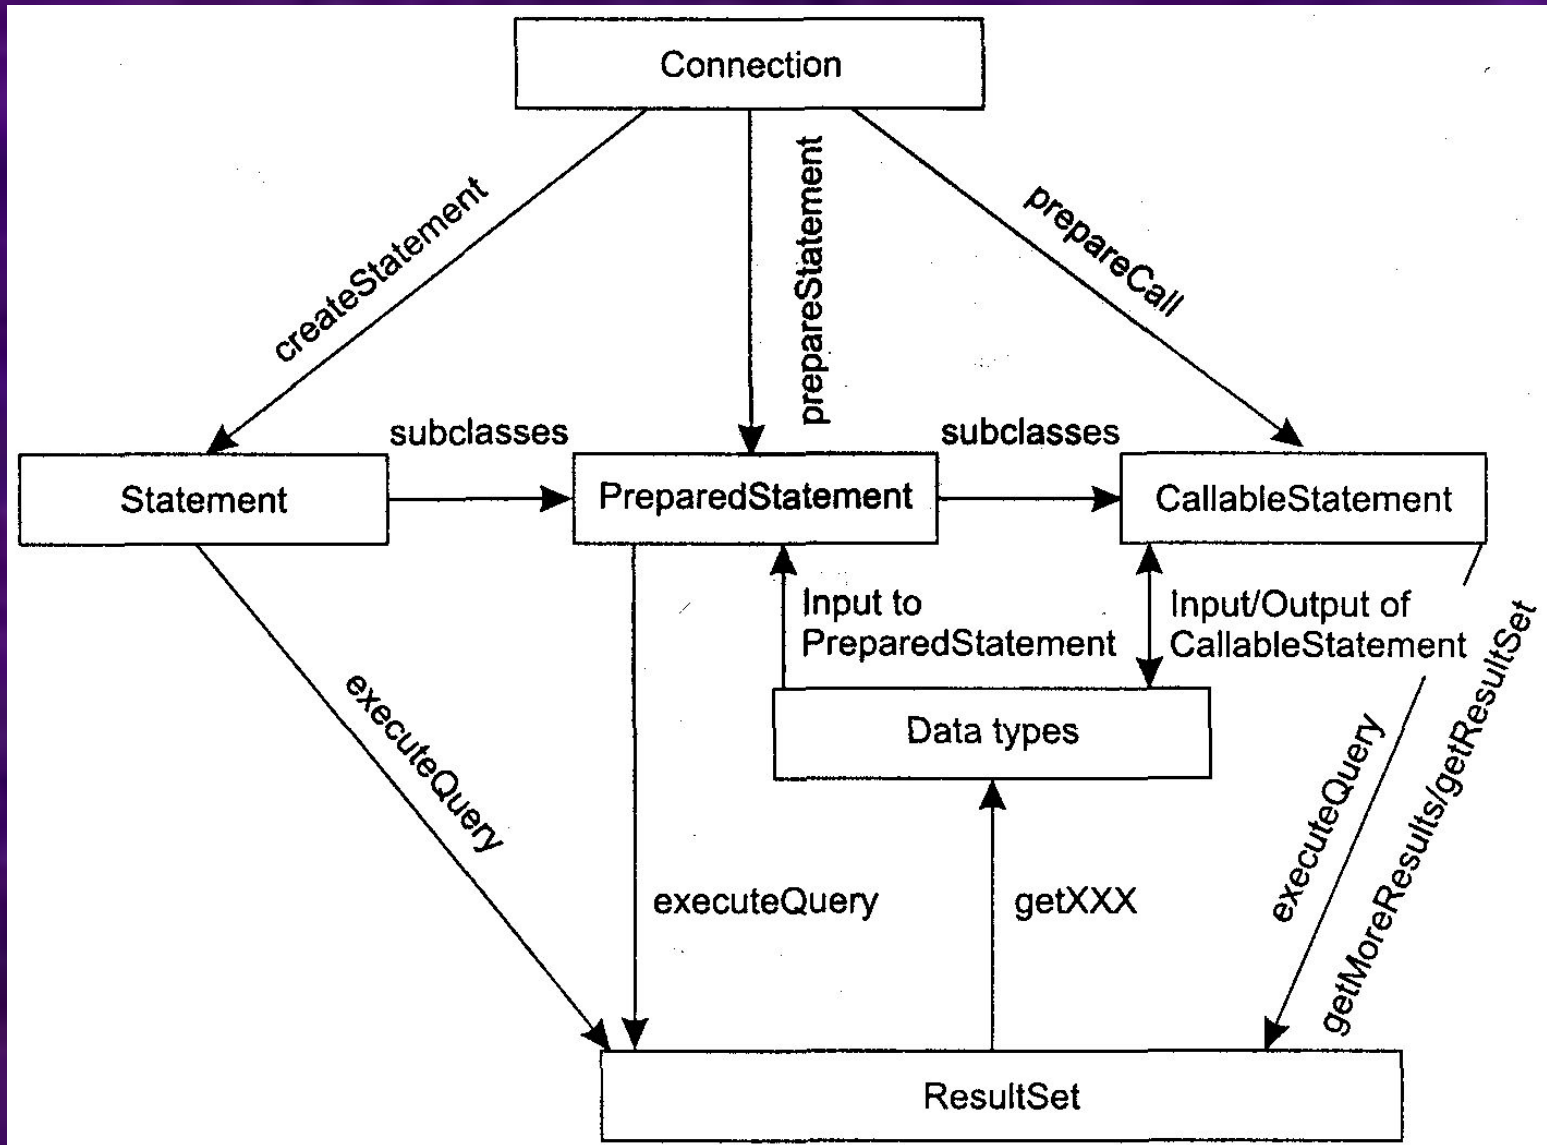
Connection

createStatement

prepareStatement

prepareCall

subclasses

subclasses

Statement

PreparedStatement

CallableStatement

Input to PreparedStatement

Input/Output of CallableStatement

Data types

executeQuery

executeQuery

getXXX

executeQuery

getMoreResults/getResultSet

ResultSet